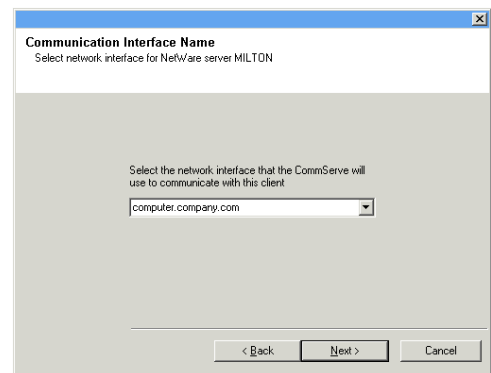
Communication Interface Name
Select network interface for NetWare server MILTON

Select the network interface that the CommServe will use to communicate with this client

computer.company.com

< Back
Next >
Cancel